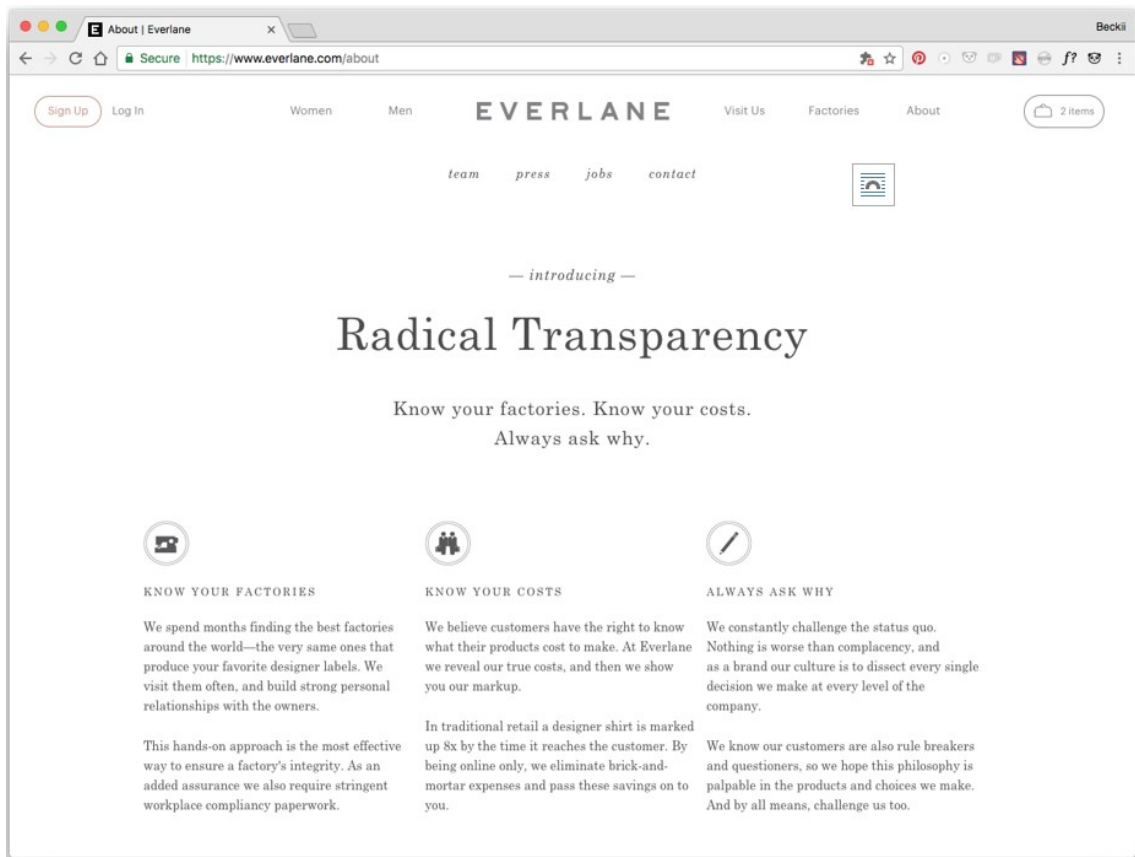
About | Everlane ×

Beckii

Secure https://www.everlane.com/about

Sign Up Log In Women Men EVERLANE Visit Us Factories About 2 items

team press jobs contact

— introducing —

Radical Transparency

Know your factories. Know your costs. Always ask why.

KNOW YOUR FACTORIES

We spend months finding the best factories around the world—the very same ones that produce your favorite designer labels. We visit them often, and build strong personal relationships with the owners.

This hands-on approach is the most effective way to ensure a factory's integrity. As an added assurance we also require stringent workplace compliancy paperwork.

KNOW YOUR COSTS

We believe customers have the right to know what their products cost to make. At Everlane we reveal our true costs, and then we show you our markup.

In traditional retail a designer shirt is marked up 8x by the time it reaches the customer. By being online only, we eliminate brick-and-mortar expenses and pass these savings on to you.

ALWAYS ASK WHY

We constantly challenge the status quo. Nothing is worse than complacency, and as a brand our culture is to dissect every single decision we make at every level of the company.

We know our customers are also rule breakers and questioners, so we hope this philosophy is palpable in the products and choices we make. And by all means, challenge us too.